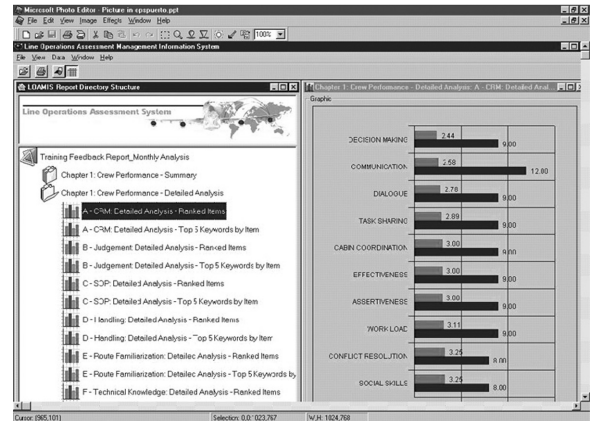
Microsoft Photo Editor - Picture in epspuerto.ppt
File Edit View Image Effects Window Help
100%
Line Operations Assessment Management Information System
File View Data Window Help
LOAMIS Report Directory Structure
Line Operations Assessment System
Training Feedback Report_Monthly Analysis
Chapter 1: Crew Performance - Summary
Chapter 1: Crew Performance - Detailed Analysis
A - CRM: Detailed Analysis - Ranked Items
A - CRM: Detailed Analysis - Top 5 Keywords by Item
B - Judgement: Detailed Analysis - Ranked Items
B - Judgement: Detailed Analysis - Top 5 Keywords by Item
C - SOP: Detailed Analysis - Ranked Items
C - SOP: Detailed Analysis - Top 5 Keywords by Item
D - Handling: Detailed Analysis - Ranked Items
D - Handling: Detailed Analysis - Top 5 Keywords by Item
E - Route Familiarization: Detailed Analysis - Ranked Items
E - Route Familiarization: Detailed Analysis - Top 5 Keywords by
F - Technical Knowledge: Detailed Analysis - Ranked Items
Chapter 1: Crew Performance - Detailed Analysis: A - CRM: Detailed Anal...
Graphic
DECISION MAKING 2.44 9.00
COMMUNICATION 2.58 12.00
DIALOGUE 2.78 9.00
TASK SHARING 2.89 9.00
CABIN COORDINATION 3.00 9.00
EFFECTIVENESS 3.00 9.00
ASSERTIVENESS 3.00 9.00
WORK LOAD 3.11 9.00
CONFLICT RESOLUTION 3.25 8.00
SOCIAL SKILLS 3.25 8.00
Cursor: (965,101)
Selection: 0,0 : 023,767
W,H: 1024,768